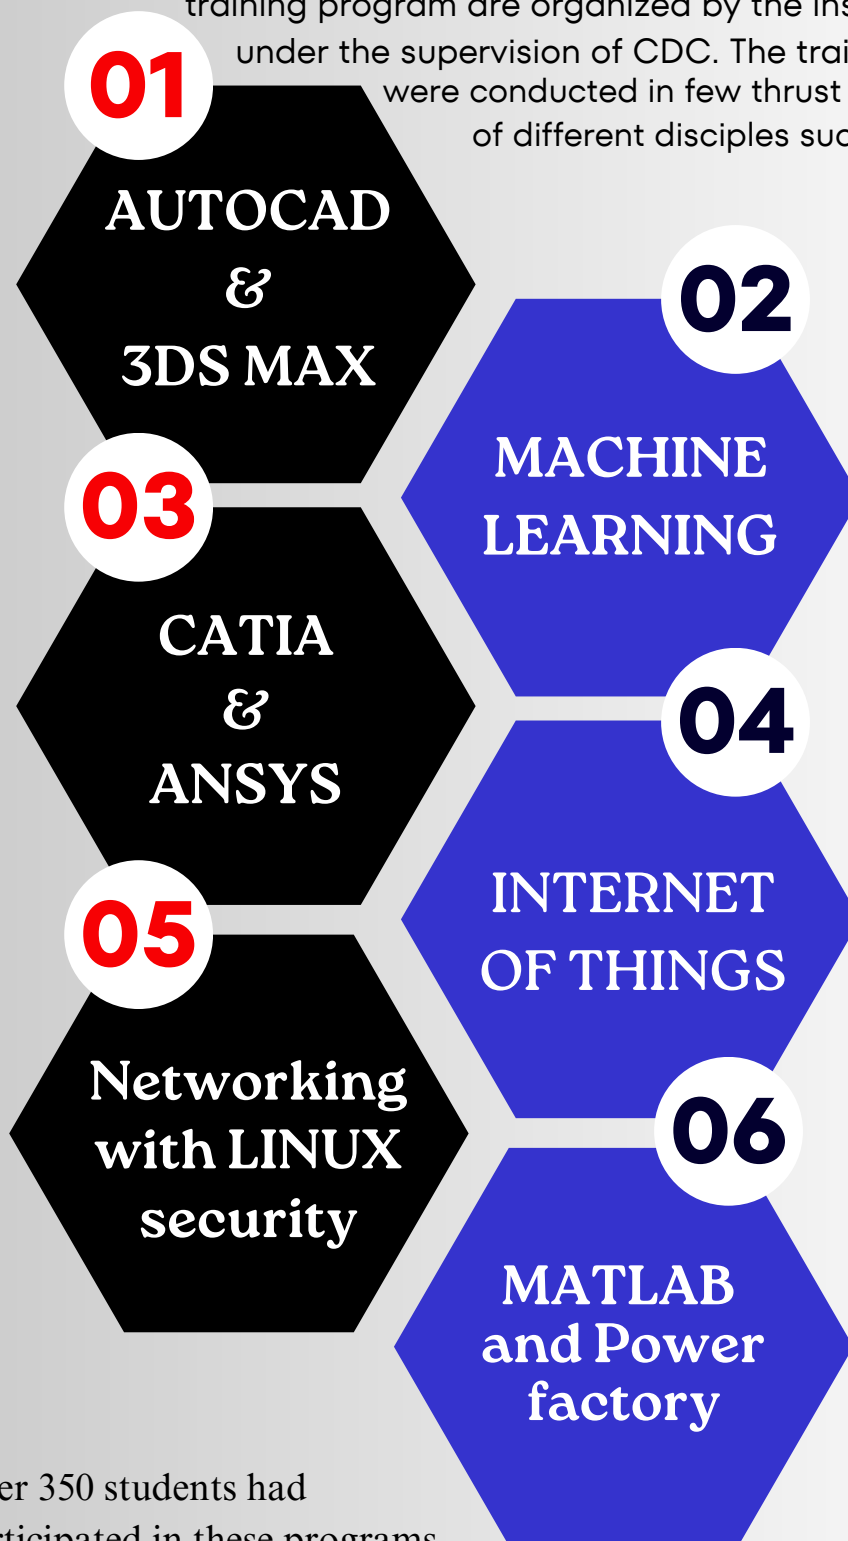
training program are organized by the ins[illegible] under the supervision of CDC. The trai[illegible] were conducted in few thrust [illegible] of different disciples suc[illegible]

01

AUTOCAD
&
3DS MAX

02

MACHINE LEARNING

03

CATIA
&
ANSYS

04

INTERNET OF THINGS

05

Networking with LINUX security

06

MATLAB and Power factory

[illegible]er 350 students had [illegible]ticipated in these programs